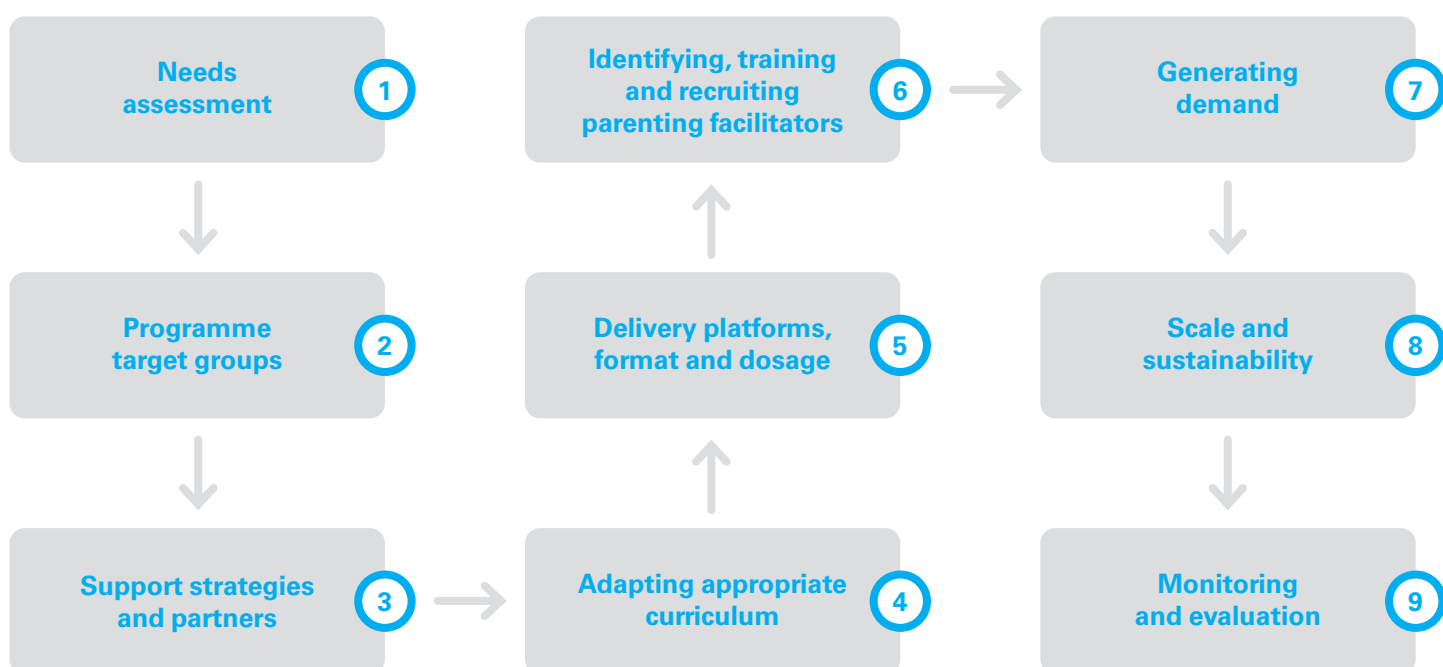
Needs assessment 1

Programme target groups 2

Support strategies and partners 3

Adapting appropriate curriculum 4

Delivery platforms, format and dosage 5

Identifying, training and recruiting parenting facilitators 6

Generating demand 7

Scale and sustainability 8

Monitoring and evaluation 9